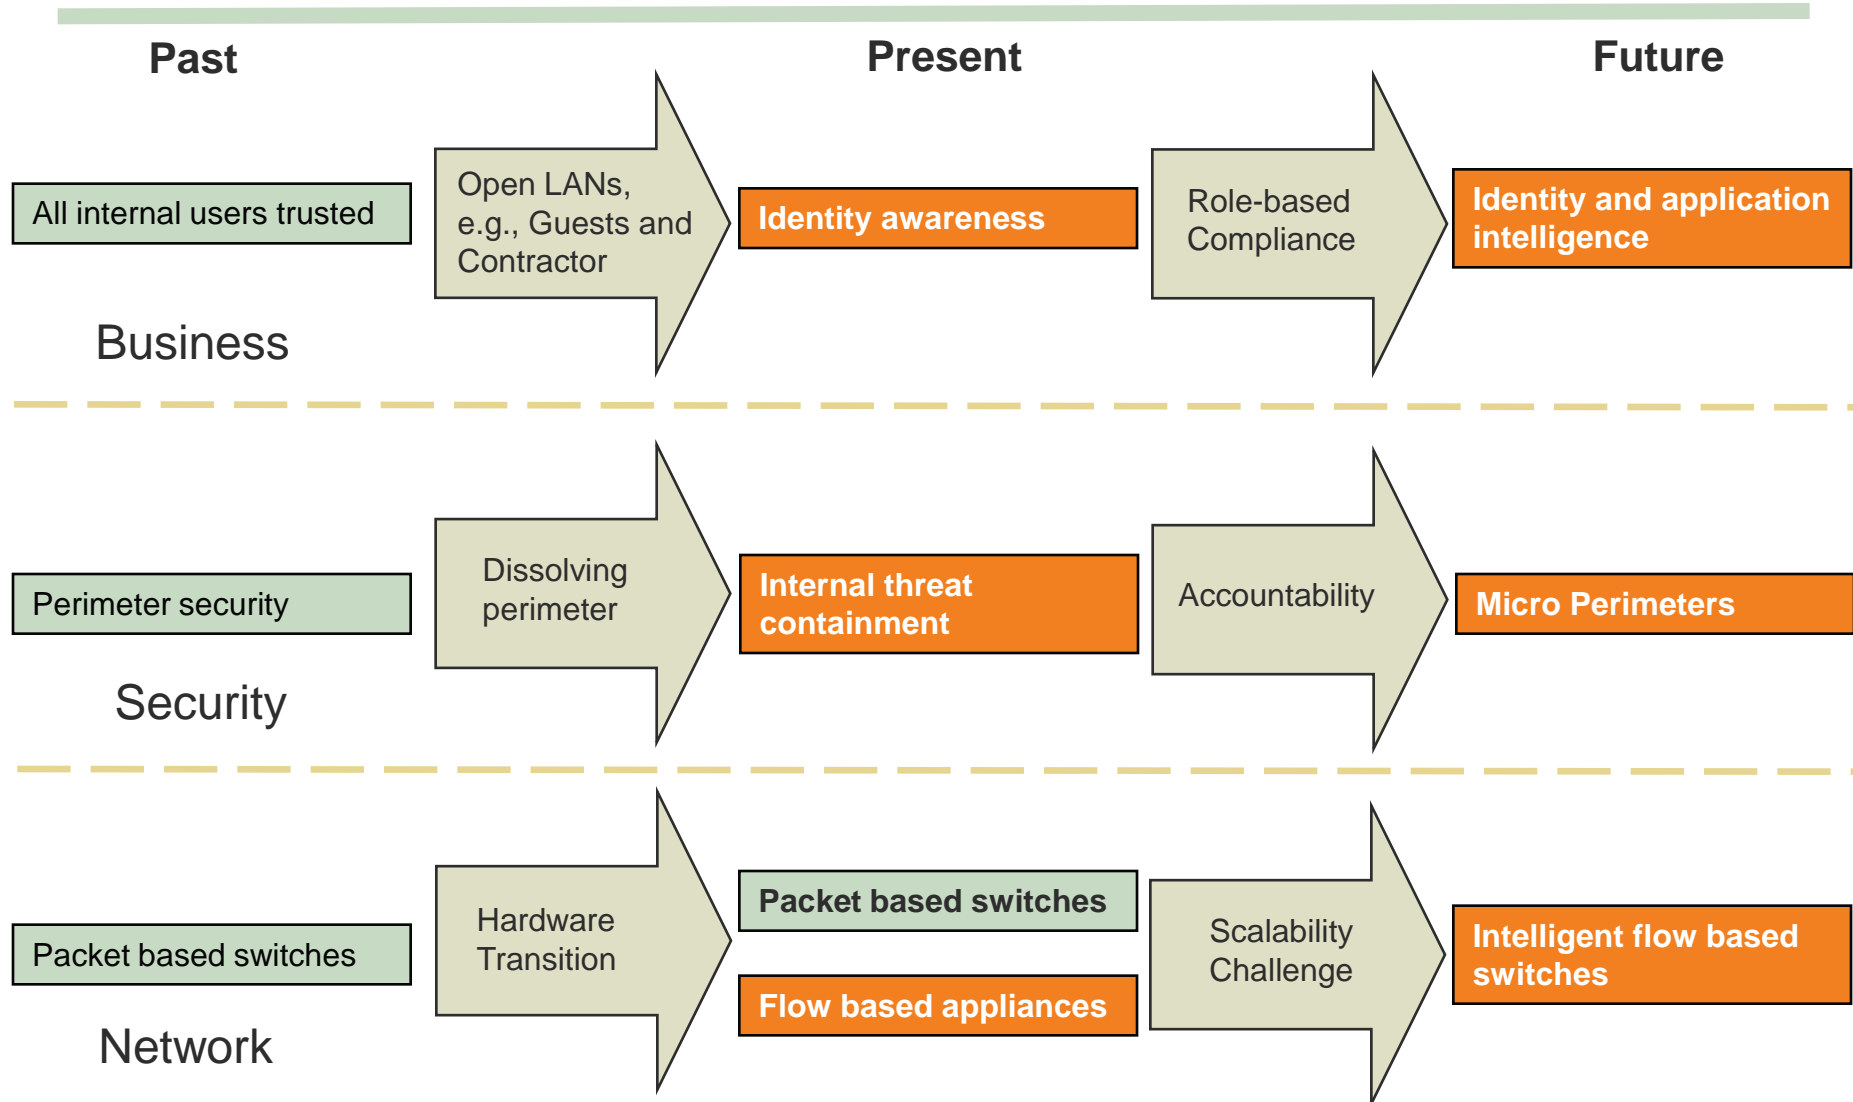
Past

Present

Future

All internal users trusted

Open LANs, e.g., Guests and Contractor

Identity awareness

Role-based Compliance

Identity and application intelligence

Business

Perimeter security

Dissolving perimeter

Internal threat containment

Accountability

Micro Perimeters

Security

Packet based switches

Hardware Transition

Packet based switches

Flow based appliances

Scalability Challenge

Intelligent flow based switches

Network